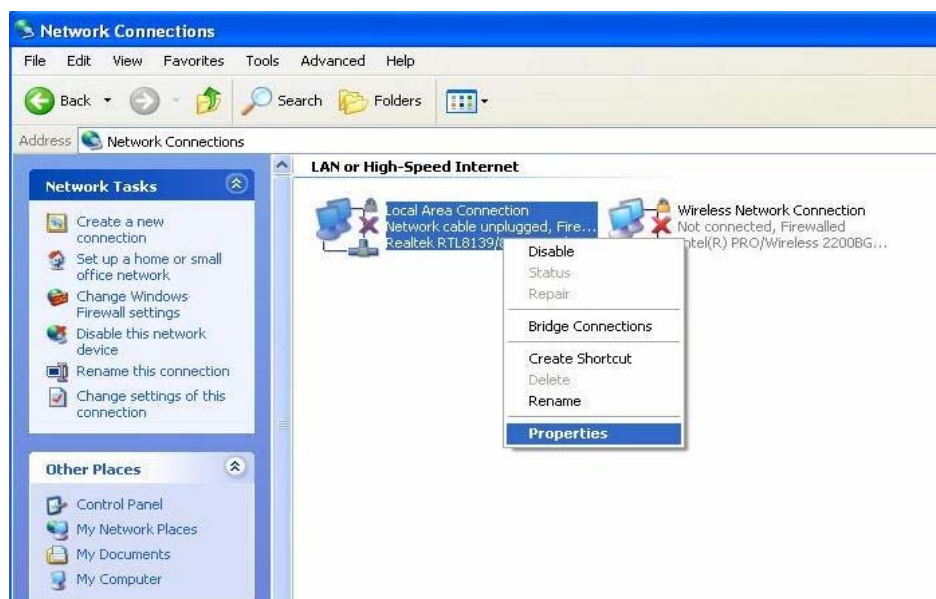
Network Connections

File Edit View Favorites Tools Advanced Help

Back Search Folders

Address Network Connections

Network Tasks

Create a new connection

Set up a home or small office network

Change Windows Firewall settings

Disable this network device

Rename this connection

Change settings of this connection

Other Places

Control Panel

My Network Places

My Documents

My Computer

LAN or High-Speed Internet

Local Area Connection
Network cable unplugged, Fire...
Realtek RTL8139/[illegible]

Wireless Network Connection
Not connected, Firewalled
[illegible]ntel(R) PRO/Wireless 2200BG...

Disable
Status
Repair
Bridge Connections
Create Shortcut
Delete
Rename
Properties